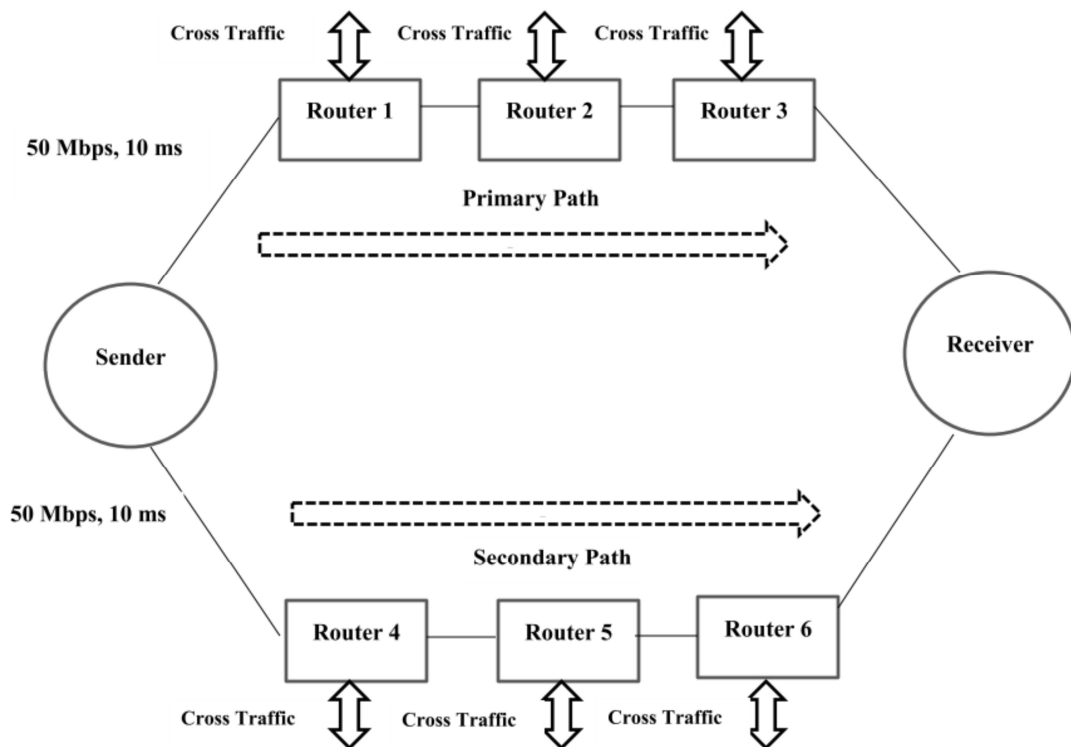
Cross Traffic
Cross Traffic
Cross Traffic

Router 1
Router 2
Router 3

50 Mbps, 10 ms

Primary Path

Sender

Receiver

50 Mbps, 10 ms

Secondary Path

Router 4
Router 5
Router 6

Cross Traffic
Cross Traffic
Cross Traffic